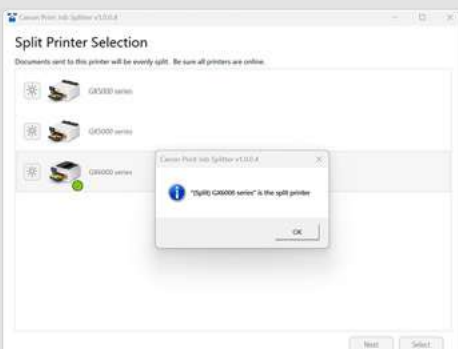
Canon Print Job Splitter v1.0.0.4

Split Printer Selection

Documents sent to this printer will be evenly split. Be sure all printers are online.

GX5000 series

GX5000 series

GX6000 series

Canon Print Job Splitter v1.0.0.4

"(Split) GX6000 series" is the split printer

OK

Next

Select